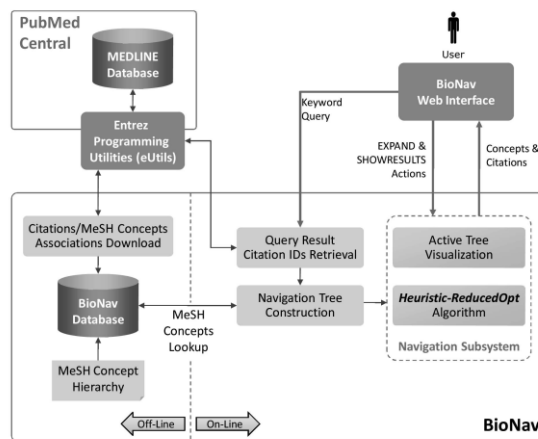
PubMed Central

MEDLINE Database

Entrez Programming Utilities (eUtils)

User

BioNav Web Interface

Keyword Query

EXPAND & SHOWRESULTS Actions

Concepts & Citations

Citations/MeSH Concepts Associations Download

Query Result Citation IDs Retrieval

Active Tree Visualization

BioNav Database

MeSH Concepts Lookup

Navigation Tree Construction

*Heuristic-ReducedOpt* Algorithm

Navigation Subsystem

MeSH Concept Hierarchy

Off-Line

On-Line

BioNav